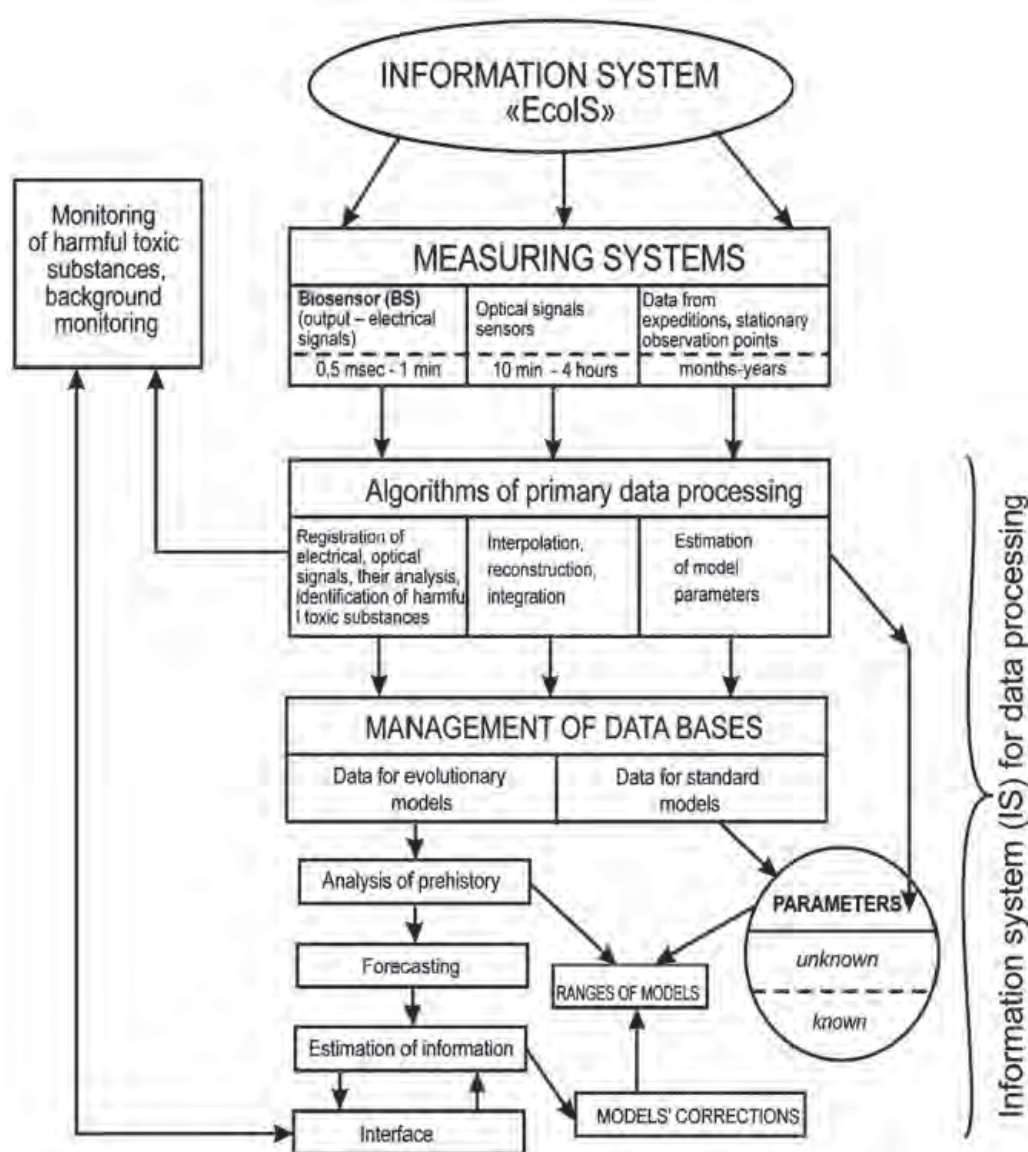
INFORMATION SYSTEM «EcoIS»

Monitoring of harmful toxic substances, background monitoring

MEASURING SYSTEMS

Biosensor (BS) (output – electrical signals)
0,5 msec - 1 min

Optical signals sensors
10 min - 4 hours

Data from expeditions, stationary observation points
months-years

Algorithms of primary data processing

Registration of electrical, optical signals, their analysis, identification of harmful toxic substances

Interpolation, reconstruction, integration

Estimation of model parameters

MANAGEMENT OF DATA BASES

Data for evolutionary models

Data for standard models

Analysis of prehistory

Forecasting

Estimation of information

Interface

RANGES OF MODELS

MODELS' CORRECTIONS

PARAMETERS
unknown
known

Information system (IS) for data processing